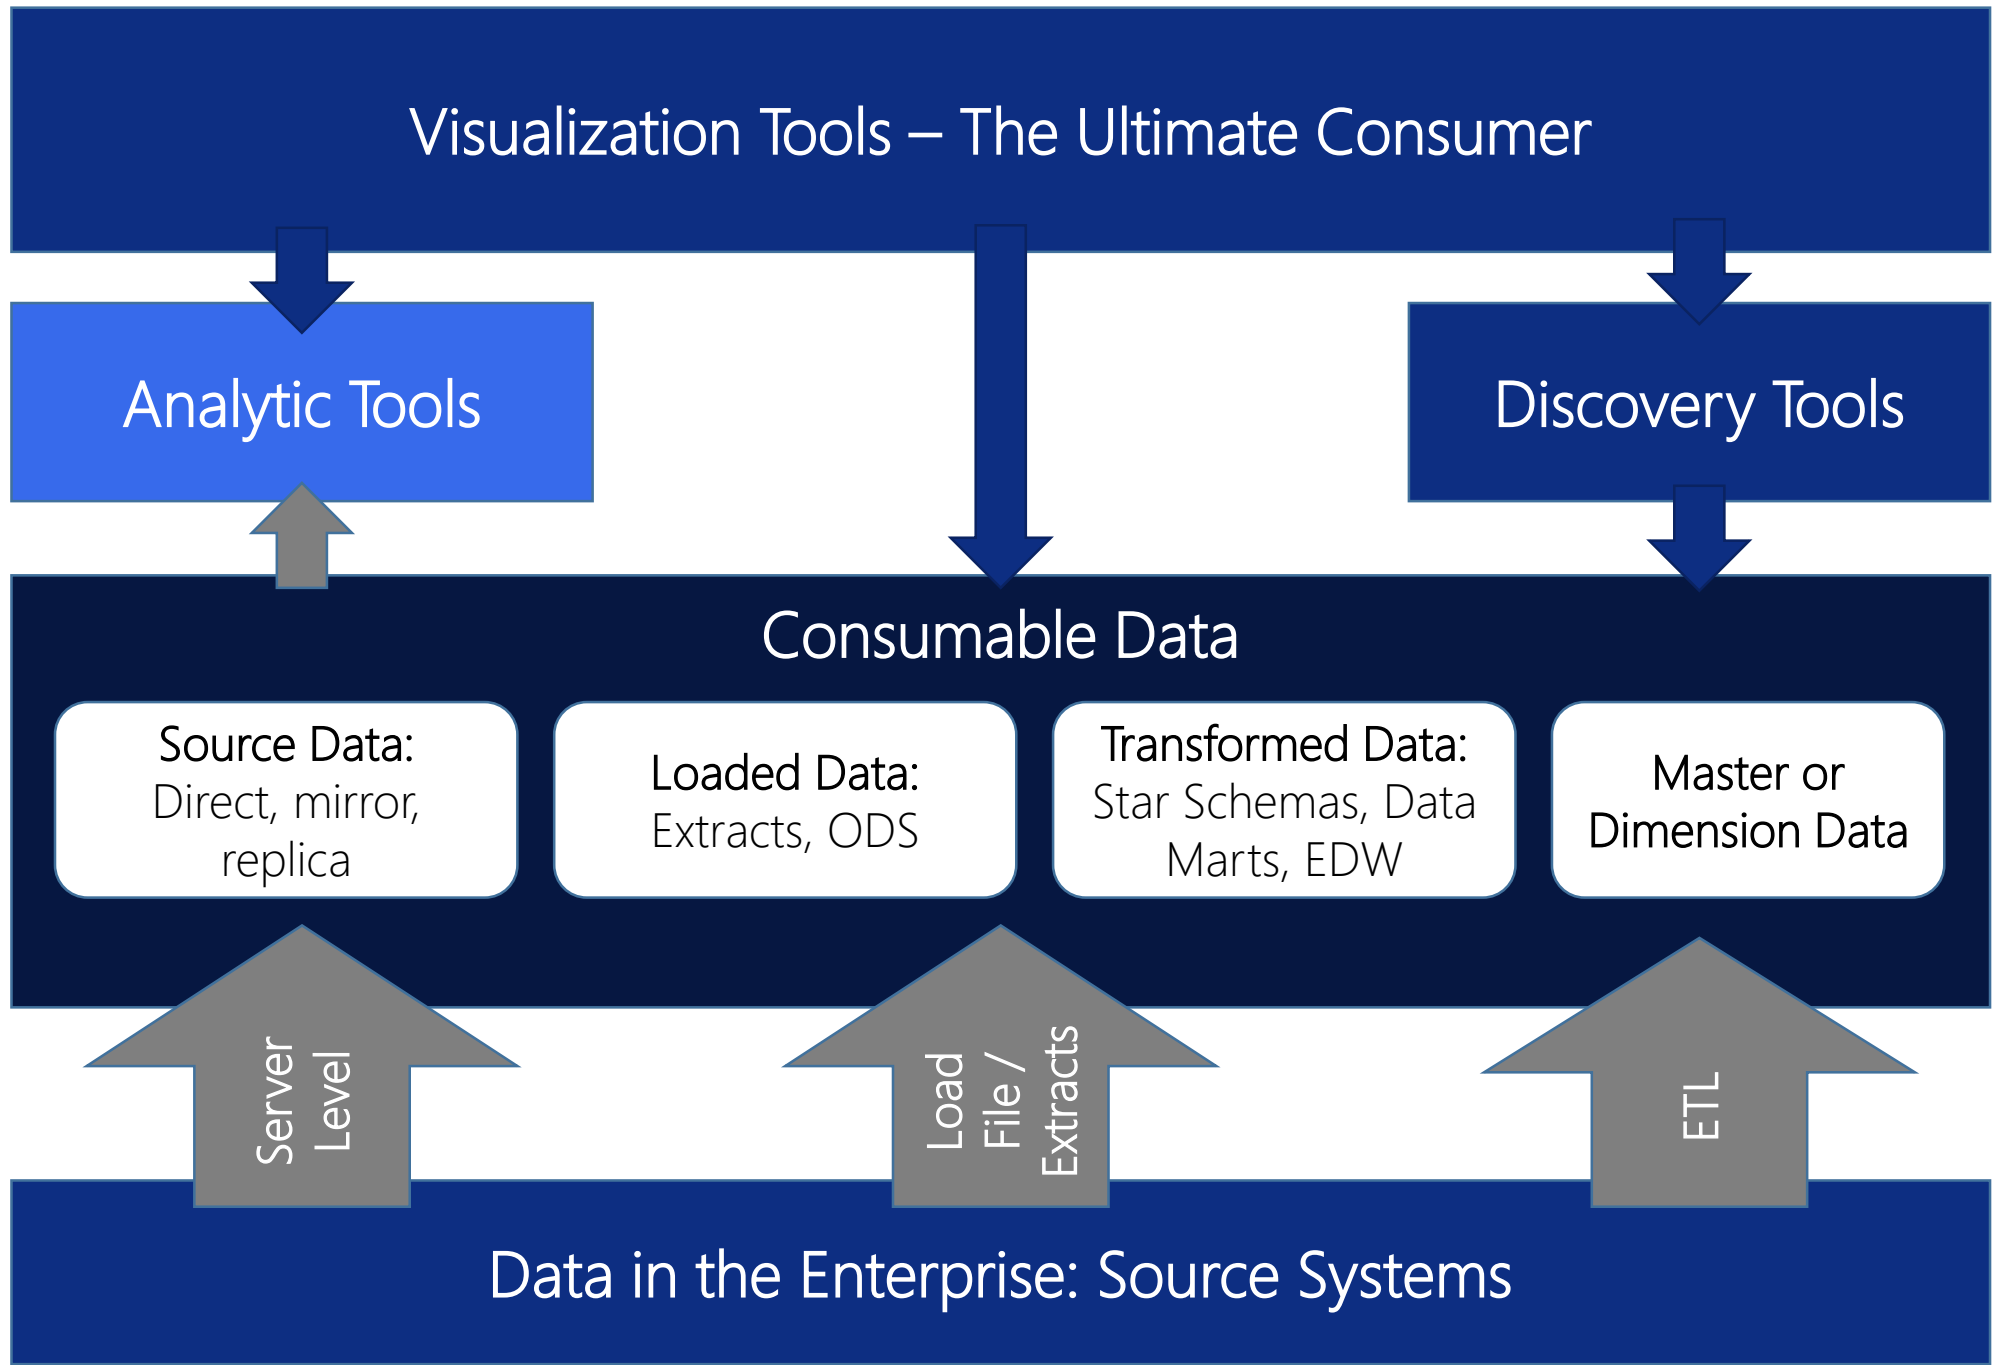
Visualization Tools – The Ultimate Consumer

Analytic Tools

Discovery Tools

Consumable Data

Source Data: Direct, mirror, replica

Loaded Data: Extracts, ODS

Transformed Data: Star Schemas, Data Marts, EDW

Master or Dimension Data

Server Level

Load File / Extracts

ETL

Data in the Enterprise: Source Systems